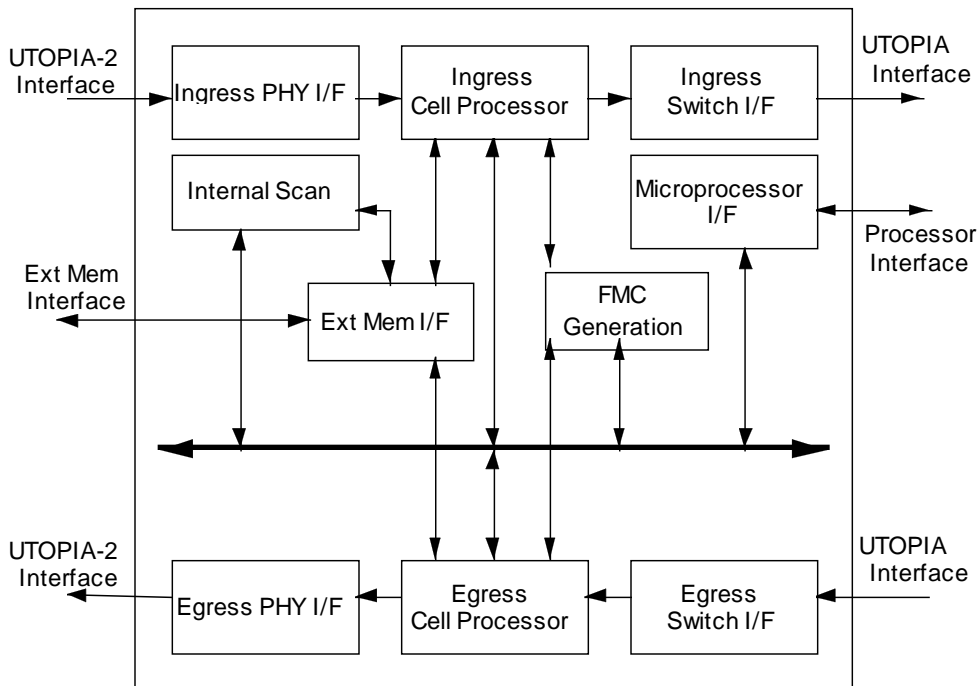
UTOPIA-2 Interface

Ingress PHY I/F

Ingress Cell Processor

Ingress Switch I/F

UTOPIA Interface

Internal Scan

Microprocessor I/F

Processor Interface

Ext Mem Interface

Ext Mem I/F

FMC Generation

UTOPIA-2 Interface

Egress PHY I/F

Egress Cell Processor

Egress Switch I/F

UTOPIA Interface